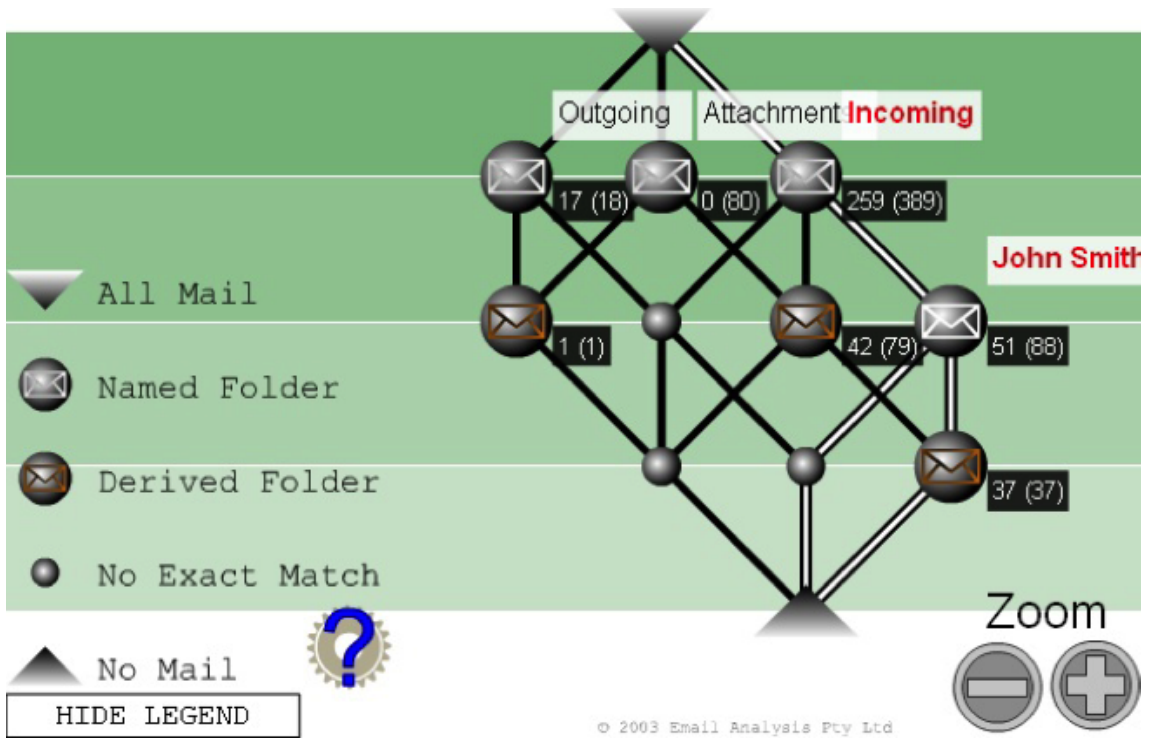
Outgoing

Attachment

Incoming

17 (18)

0 (80)

259 (389)

John Smith

All Mail

1 (1)

42 (79)

51 (88)

Named Folder

Derived Folder

37 (37)

No Exact Match

Zoom

No Mail

HIDE LEGEND

© 2003 Email Analysis Pty Ltd